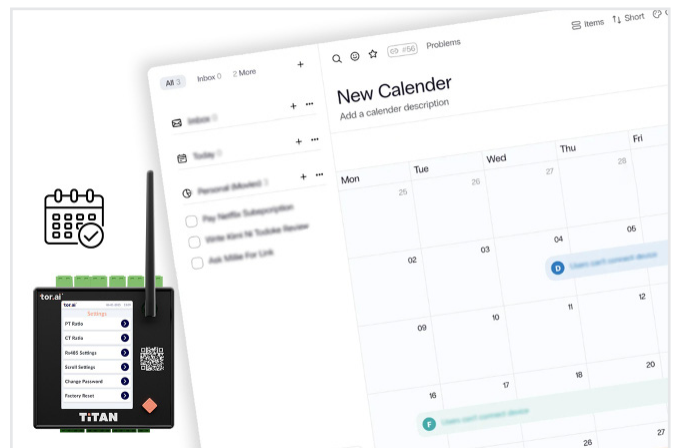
Items Short

All 3 Inbox 0 2 More

#56 Problems

New Calender

Add a calender description

Inbox

Today

Personal (Model)

Pay Netflix Subscription

Write Kimi Ni Todoke Review

Ask Millie For Link

Mon Tue Wed Thu Fri

25 26 27 28

02 03 04 05

D Users can't connect device

09 10 11 12

16 17 18 20

F Users can't connect device

26 27

tor.ai

Settings

PT Ratio

CT Ratio

Rs485 Settings

Scroll Settings

Change Password

Factory Reset

TITAN